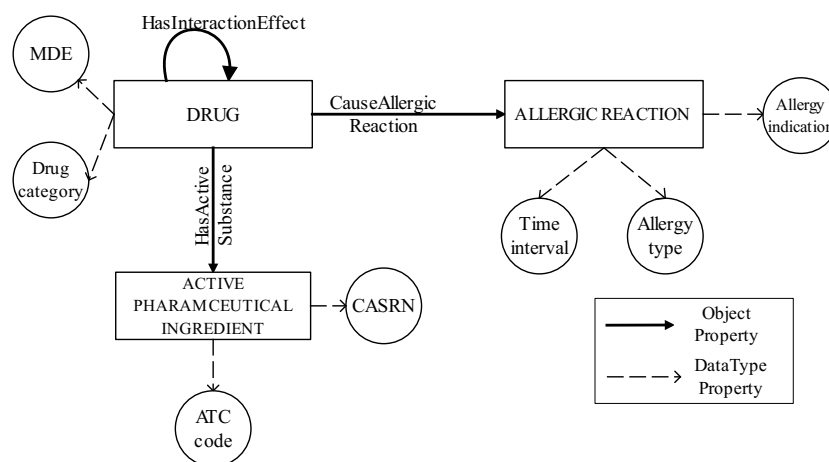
HasInteractionEffect

MDE

DRUG

CauseAllergic Reaction

ALLERGIC REACTION

Allergy indication

Drug category

HasActive Substance

Time interval

Allergy type

ACTIVE PHARAMCEUTICAL INGREDIENT

CASRN

Object Property

DataType Property

ATC code